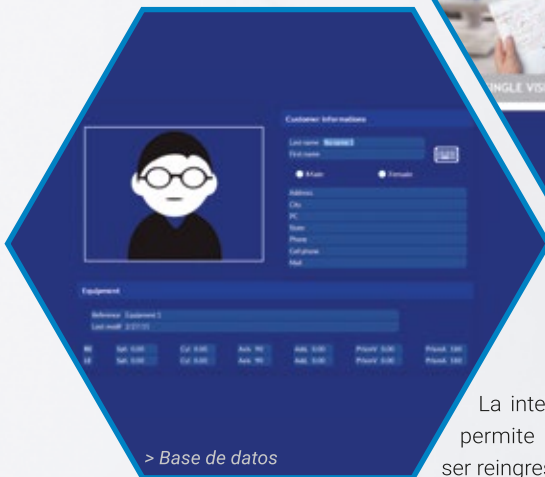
NGLE VIS

Customer informations

Last name Reception 1

First name

Male

Female

Address

City

PC

State

Phone

Cell phone

Mail

Equipment

Reference Equipment 1

Last modif 2/27/15

RE Sph 0.00 Cyl 0.00 Axis 90 Add 0.00 PrismV 0.00 PrismA 180

LE Sph 0.00 Cyl 0.00 Axis 90 Add 0.00 PrismV 0.00 PrismA 180

> Base de datos

La inte

permite

ser reingres